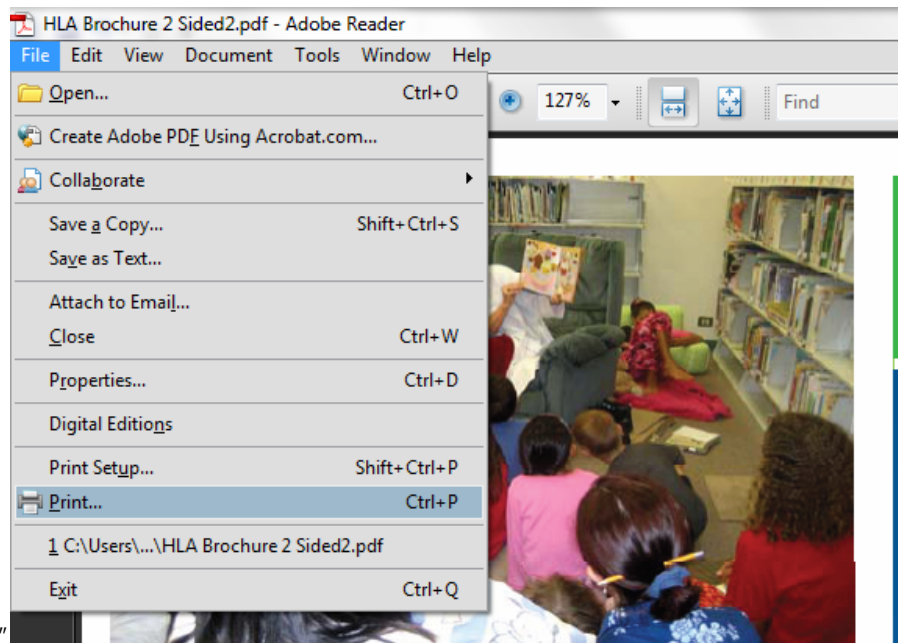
HLA Brochure 2 Sided2.pdf - Adobe Reader

File Edit View Document Tools Window Help

127%

Find

Open... Ctrl+O

Create Adobe PDF Using Acrobat.com...

Collaborate

Save a Copy... Shift+Ctrl+S

Save as Text...

Attach to Email...

Close Ctrl+W

Properties... Ctrl+D

Digital Editions

Print Setup... Shift+Ctrl+P

Print... Ctrl+P

1 C:\Users\...\HLA Brochure 2 Sided2.pdf

Exit Ctrl+Q